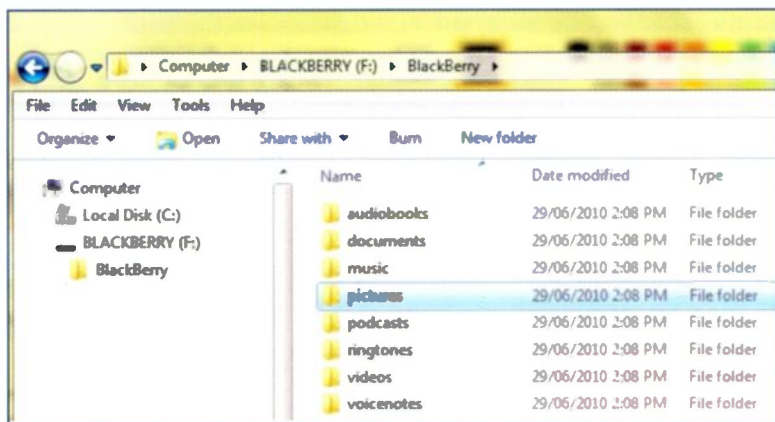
▸ Computer ▸ BLACKBERRY (F:) ▸ BlackBerry ▸

File Edit View Tools Help

Organize ▾ Open Share with ▾ Burn New folder

Computer
Local Disk (C:)
BLACKBERRY (F:)
BlackBerry

| Name | Date modified | Type |
|---|---|---|
| audiobooks | 29/06/2010 2:08 PM | File folder |
| documents | 29/06/2010 2:08 PM | File folder |
| music | 29/06/2010 2:08 PM | File folder |
| pictures | 29/06/2010 2:08 PM | File folder |
| podcasts | 29/06/2010 2:08 PM | File folder |
| ringtones | 29/06/2010 2:08 PM | File folder |
| videos | 29/06/2010 2:08 PM | File folder |
| voicenotes | 29/06/2010 2:08 PM | File folder |